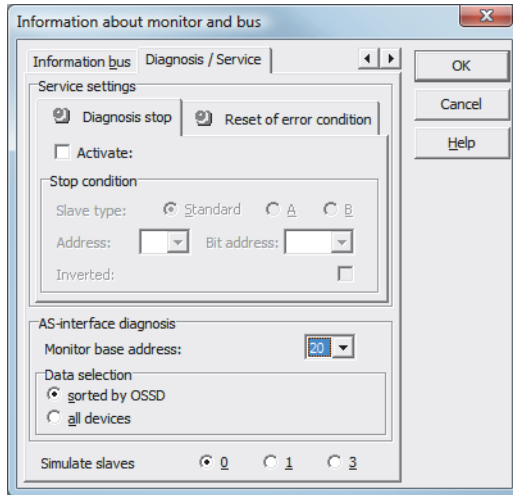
Information about monitor and bus

Information bus | Diagnosis / Service

OK

Cancel

Help

Service settings

Diagnosis stop | Reset of error condition

Activate:

Stop condition

Slave type: Standard A B

Address: Bit address:

Inverted:

AS-interface diagnosis

Monitor base address: 20

Data selection

sorted by OSSD

all devices

Simulate slaves 0 1 3